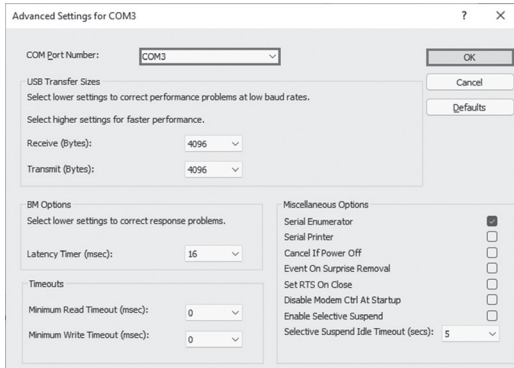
Advanced Settings for COM3

?

×

COM Port Number: COM3

OK

Cancel

Defaults

USB Transfer Sizes

Select lower settings to correct performance problems at low baud rates.

Select higher settings for faster performance.

Receive (Bytes): 4096

Transmit (Bytes): 4096

BM Options

Select lower settings to correct response problems.

Latency Timer (msec): 16

Timeouts

Minimum Read Timeout (msec): 0

Minimum Write Timeout (msec): 0

Miscellaneous Options

Serial Enumerator

Serial Printer

Cancel If Power Off

Event On Surprise Removal

Set RTS On Close

Disable Modem Ctrl At Startup

Enable Selective Suspend

Selective Suspend Idle Timeout (secs): 5